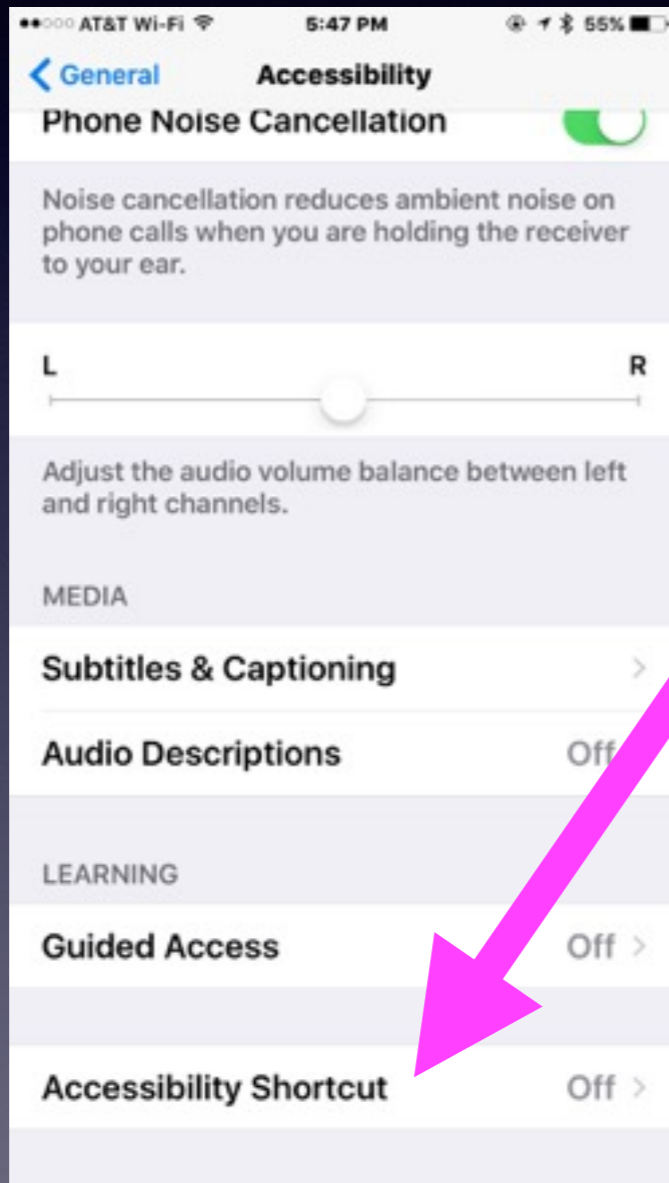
●●○○○ AT&T Wi-Fi 5:47 PM 55%

< General Accessibility

Phone Noise Cancellation

Noise cancellation reduces ambient noise on phone calls when you are holding the receiver to your ear.

L R

Adjust the audio volume balance between left and right channels.

MEDIA

Subtitles & Captioning >

Audio Descriptions Off

LEARNING

Guided Access Off >

Accessibility Shortcut Off >